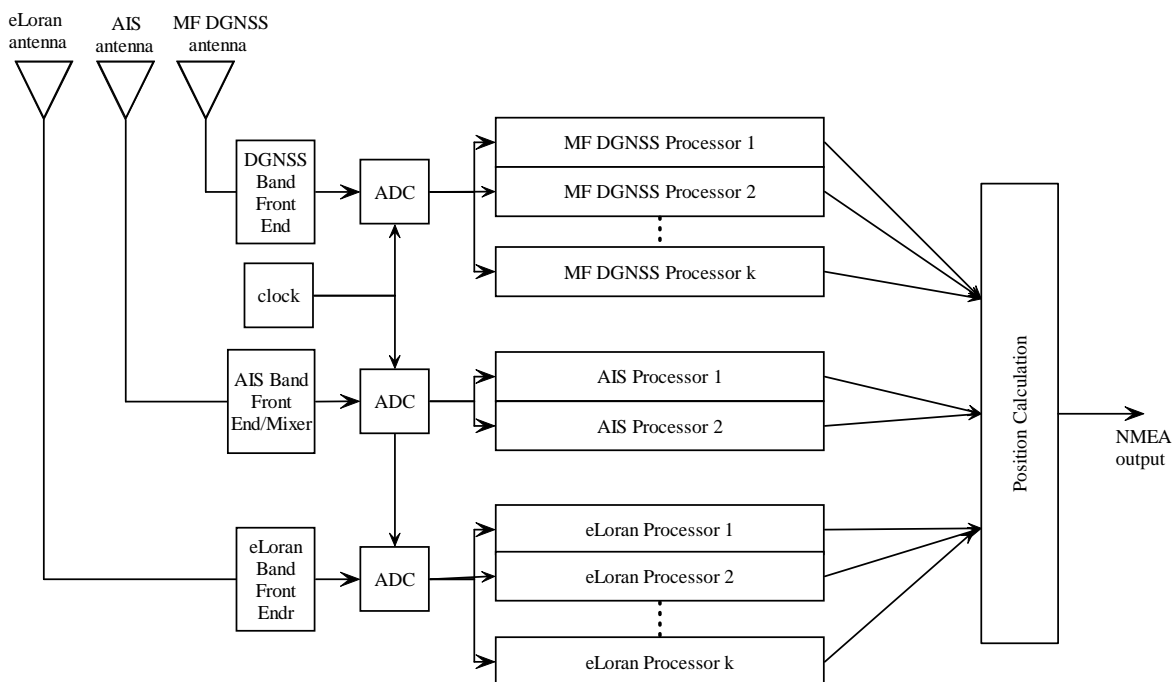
eLoran antenna

AIS antenna

MF DGNSS antenna

DGNSS Band Front End

ADC

MF DGNSS Processor 1

MF DGNSS Processor 2

MF DGNSS Processor k

clock

AIS Band Front End/Mixer

ADC

AIS Processor 1

AIS Processor 2

eLoran Band Front Endr

ADC

eLoran Processor 1

eLoran Processor 2

eLoran Processor k

Position Calculation

NMEA output